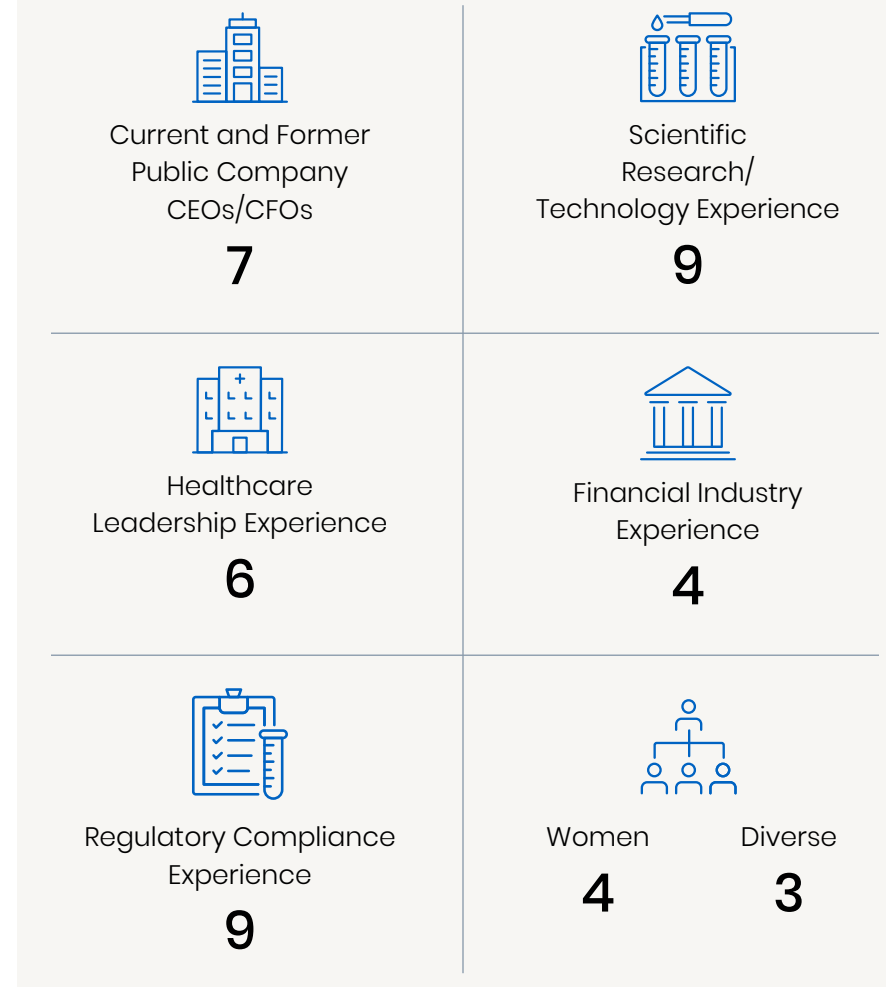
Current and Former Public Company CEOs/CFOs

7

Scientific Research/ Technology Experience

9

Healthcare Leadership Experience

6

Financial Industry Experience

4

Regulatory Compliance Experience

9

Women

4

Diverse

3